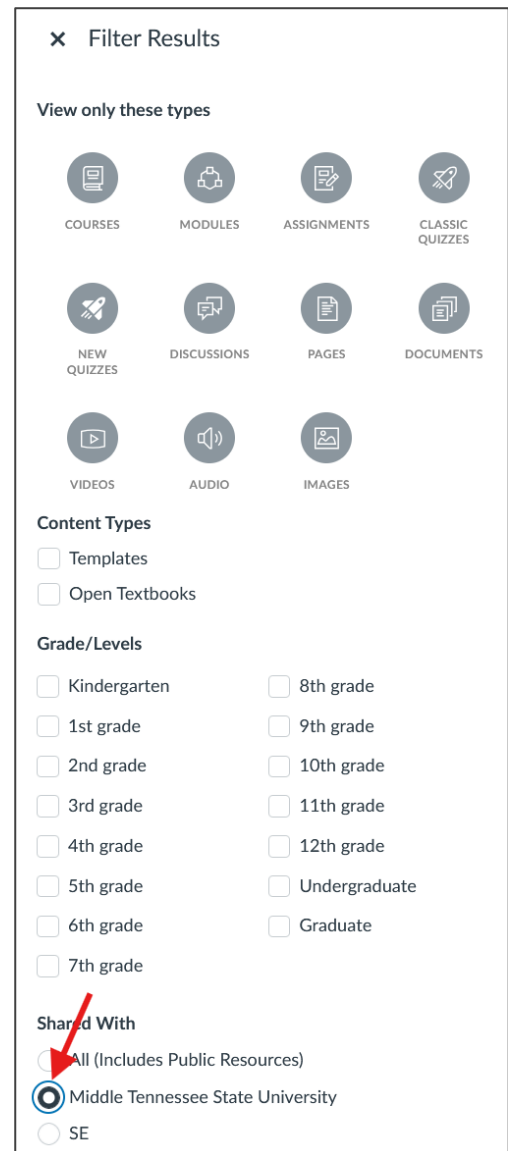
× Filter Results

View only these types

COURSES MODULES ASSIGNMENTS CLASSIC QUIZZES

NEW QUIZZES DISCUSSIONS PAGES DOCUMENTS

VIDEOS AUDIO IMAGES

Content Types

Templates

Open Textbooks

Grade/Levels

Kindergarten

1st grade

2nd grade

3rd grade

4th grade

5th grade

6th grade

7th grade

8th grade

9th grade

10th grade

11th grade

12th grade

Undergraduate

Graduate

Shared With

All (Includes Public Resources)

Middle Tennessee State University

SE